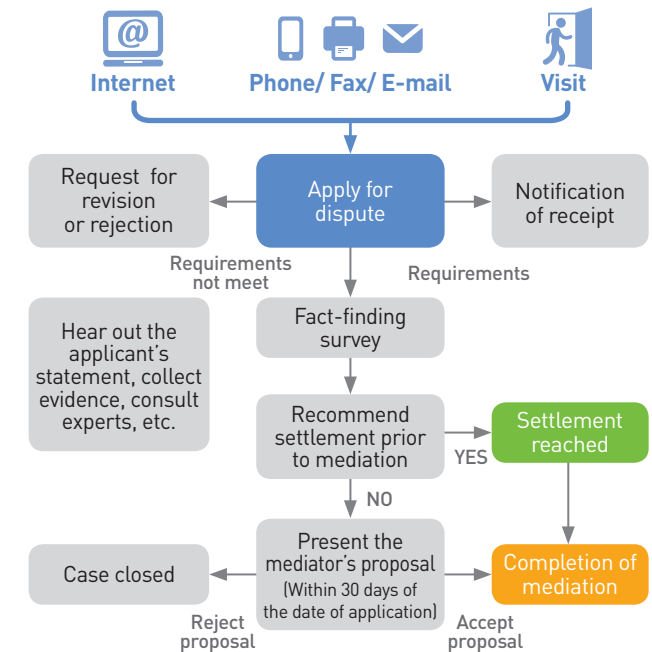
Internet

Phone/ Fax/ E-mail

Visit

Request for revision or rejection

Apply for dispute

Notification of receipt

Requirements not meet

Requirements

Hear out the applicant's statement, collect evidence, consult experts, etc.

Fact-finding survey

Recommend settlement prior to mediation

YES

Settlement reached

NO

Case closed

Present the mediator's proposal (Within 30 days of the date of application)

Completion of mediation

Reject proposal

Accept proposal